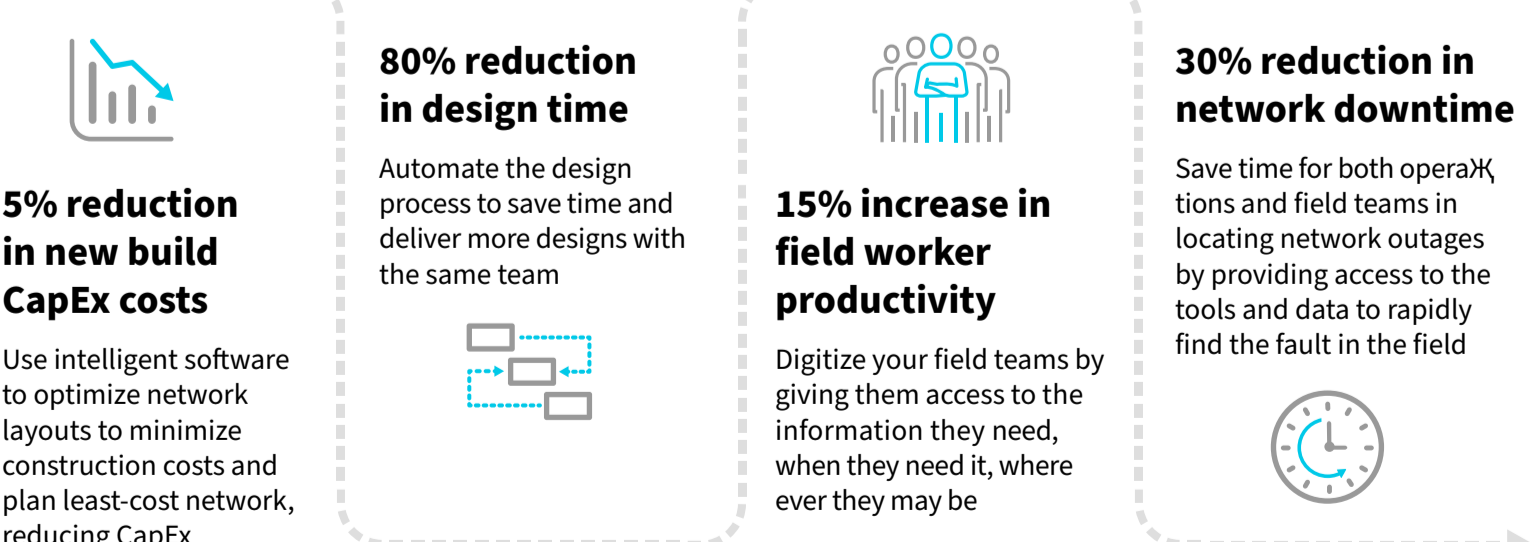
5% reduction in new build CapEx costs

Use intelligent software to optimize network layouts to minimize construction costs and plan least-cost network, reducing CapEx

80% reduction in design time

Automate the design process to save time and deliver more designs with the same team

15% increase in field worker productivity

Digitize your field teams by giving them access to the information they need, when they need it, where ever they may be

30% reduction in network downtime

Save time for both operaЖ tions and field teams in locating network outages by providing access to the tools and data to rapidly find the fault in the field